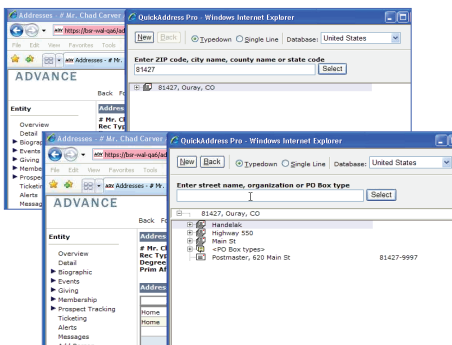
Addresses - # Mr. Chad Carver
https://bar-wal-qa6/adv
File Edit View Favorites Tools
axx Addresses - # Mr.
ADVANCE
Back F
Entity
Overview
Detail
▶ Biograp
▶ Events
▶ Giving
▶ Membe
▶ Prospe
Ticketin
Alerts
Messag
Address
# Mr. C
Rec Typ

QuickAddress Pro - Windows Internet Explorer
New Back Typedown Single Line Database: United States
Enter ZIP code, city name, county name or state code
81427
Select
81427, Ouray, CO

Addresses - # Mr. Chad Carver
https://bar-wal-qa6/adv
axx Addresses - # Mr
ADVANCE
Back F
Entity
Overview
Detail
▶ Biographic
▶ Events
▶ Giving
▶ Membership
▶ Prospect Tracking
Ticketing
Alerts
Messages
Address
# Mr. Cl
Rec Typ
Degree
Prim Af
Address
Home
Home

QuickAddress Pro - Windows Internet Explorer
New Back Typedown Single Line Database: United States
Enter street name, organization or PO Box type
Select
81427, Ouray, CO
Handelak
Highway 550
Main St
<PO Box types>
Postmaster, 620 Main St 81427-9997